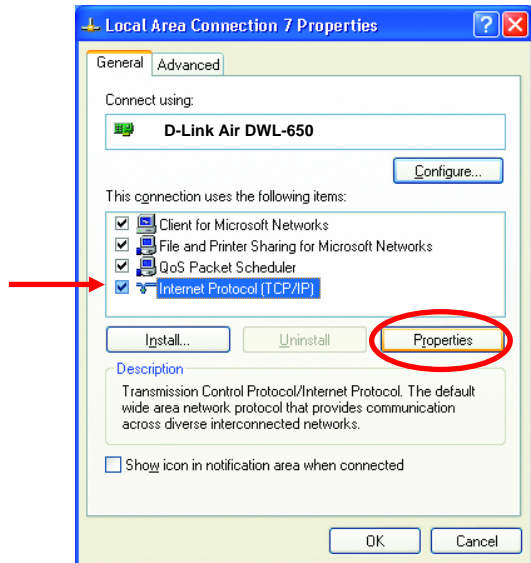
Local Area Connection 7 Properties

General | Advanced

Connect using:

D-Link Air DWL-650

Configure...

This connection uses the following items:

Client for Microsoft Networks
File and Printer Sharing for Microsoft Networks
QoS Packet Scheduler
Internet Protocol (TCP/IP)

Install... | Uninstall | Properties

Description

Transmission Control Protocol/Internet Protocol. The default wide area network protocol that provides communication across diverse interconnected networks.

Show icon in notification area when connected

OK | Cancel